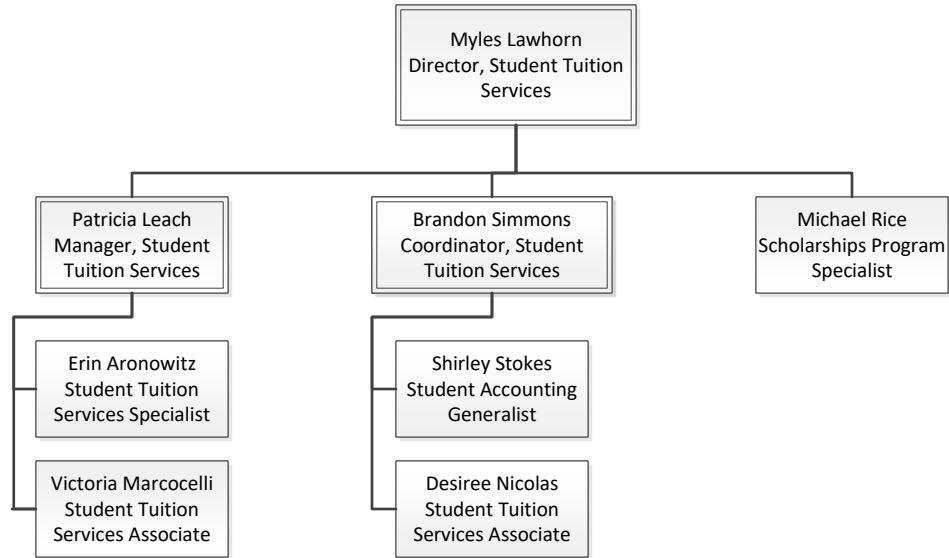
Myles Lawhorn
Director, Student Tuition Services

Patricia Leach
Manager, Student Tuition Services

Brandon Simmons
Coordinator, Student Tuition Services

Michael Rice
Scholarships Program Specialist

Erin Aronowitz
Student Tuition Services Specialist

Victoria Marcocelli
Student Tuition Services Associate

Shirley Stokes
Student Accounting Generalist

Desiree Nicolas
Student Tuition Services Associate